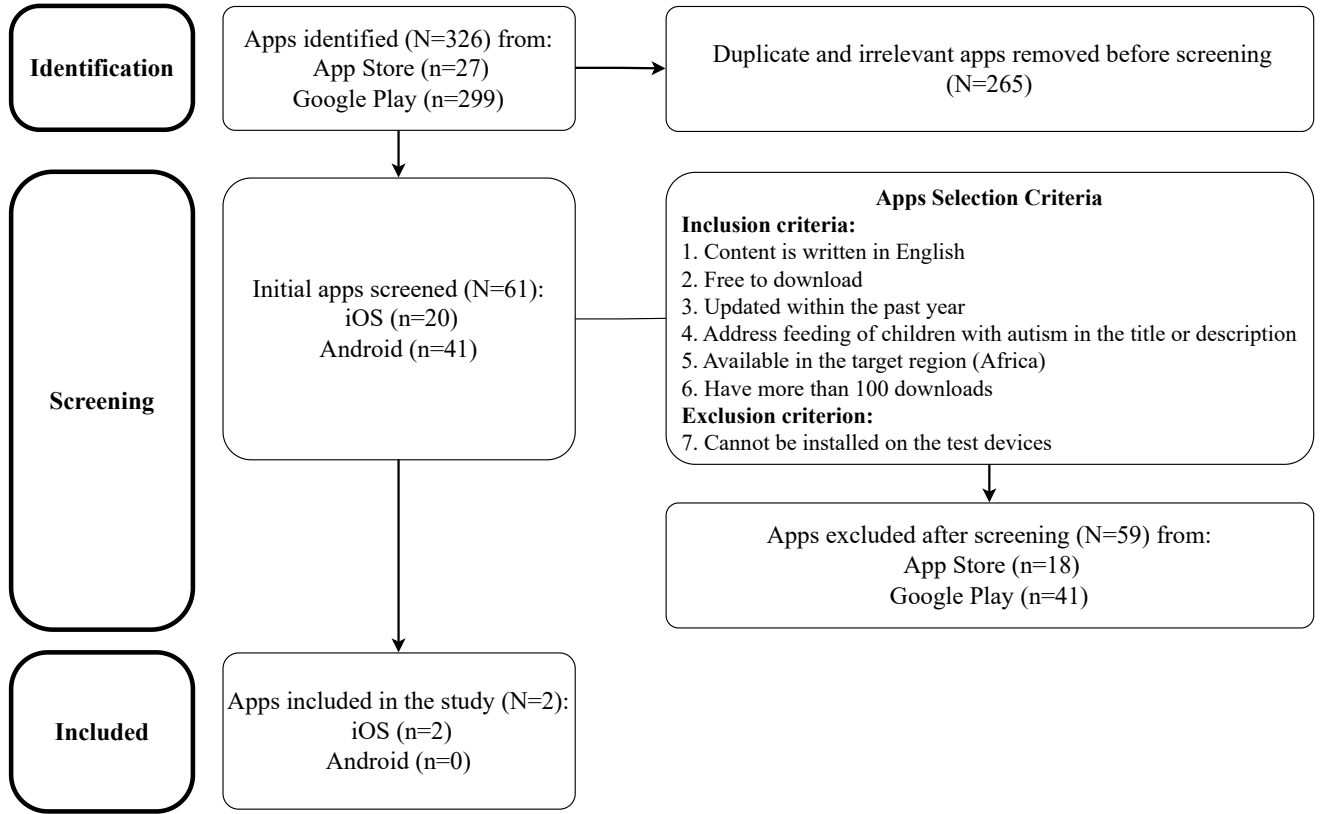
Identification

Apps identified (N=326) from:
App Store (n=27)
Google Play (n=299)

Duplicate and irrelevant apps removed before screening (N=265)

Screening

Initial apps screened (N=61):
iOS (n=20)
Android (n=41)

**Apps Selection Criteria**
**Inclusion criteria:**
1. Content is written in English
2. Free to download
3. Updated within the past year
4. Address feeding of children with autism in the title or description
5. Available in the target region (Africa)
6. Have more than 100 downloads
**Exclusion criterion:**
7. Cannot be installed on the test devices

Apps excluded after screening (N=59) from:
App Store (n=18)
Google Play (n=41)

Included

Apps included in the study (N=2):
iOS (n=2)
Android (n=0)